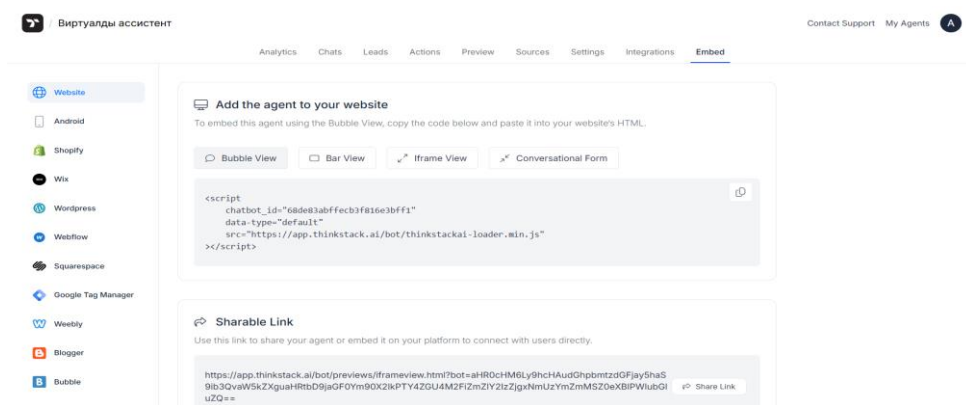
/ Виртуалды ассистент

Contact Support My Agents A

Analytics Chats Leads Actions Preview Sources Settings Integrations Embed

Website
Android
Shopify
Wix
Wordpress
Webflow
Squarespace
Google Tag Manager
Weebly
Blogger
Bubble

Add the agent to your website

To embed this agent using the Bubble View, copy the code below and paste it into your website's HTML.

Bubble View Bar View Iframe View Conversational Form

<script
chatbot_id="68de03abffecb3f816e3bff1"
data-type="default"
src="https://app.thinkstack.ai/bot/thinkstackai-loader.min.js"
></script>

Sharable Link

Use this link to share your agent or embed it on your platform to connect with users directly.

https://app.thinkstack.ai/bot/previews/iframeview.html?bot=aHR0cHM6Ly9hcHAudGhpbmtzdGFjay5haS9ib3QvaW5kZXguaHRtbD9jaGF0Ym90X2lkPTY4ZGU4M2FiZmZlY2IzZjgxNmUzYmZmMSZ0eXBlPWlubGluZQ==

Share Link